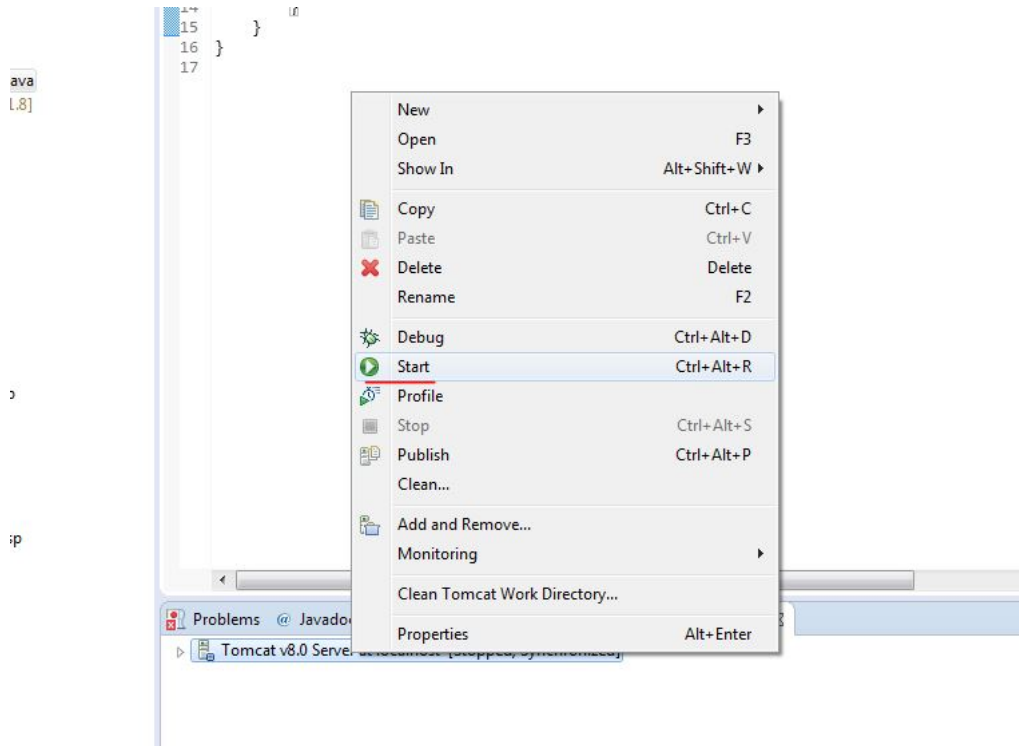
14
15 }
16 }
17

ava
1.8]

New
Open F3
Show In Alt+Shift+W
Copy Ctrl+C
Paste Ctrl+V
Delete Delete
Rename F2
Debug Ctrl+Alt+D
Start Ctrl+Alt+R
Profile
Stop Ctrl+Alt+S
Publish Ctrl+Alt+P
Clean...
Add and Remove...
Monitoring
Clean Tomcat Work Directory...
Properties Alt+Enter

Problems @ Javado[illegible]
Tomcat v8.0 Server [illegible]